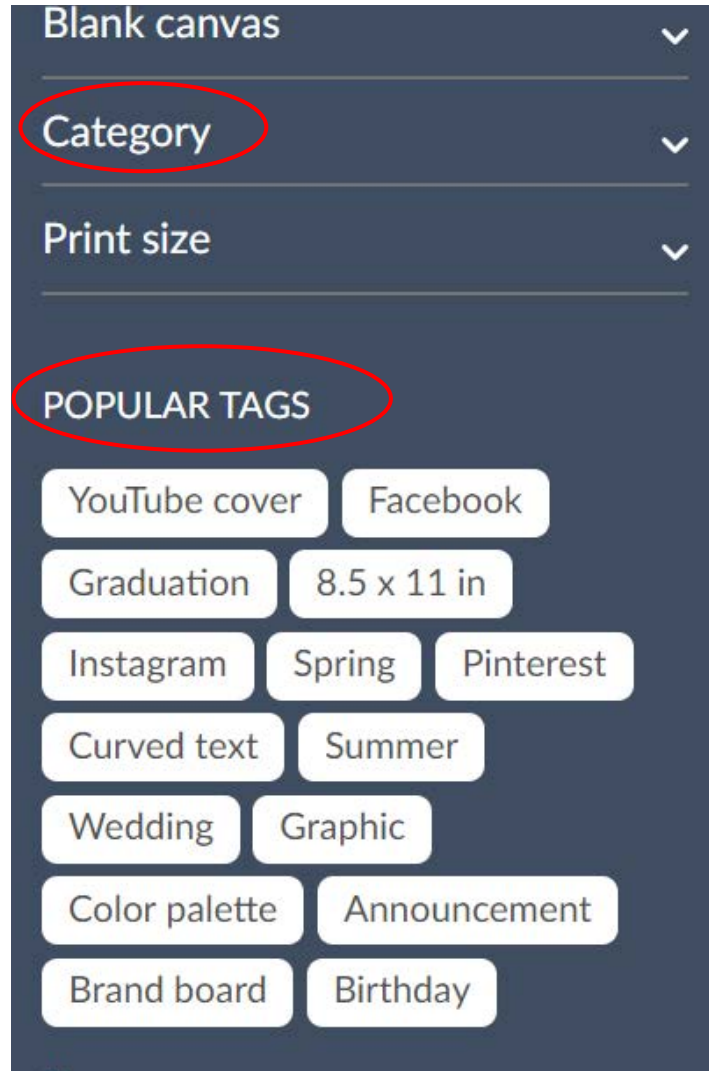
Blank canvas

Category

Print size

POPULAR TAGS

YouTube cover
Facebook
Graduation
8.5 x 11 in
Instagram
Spring
Pinterest
Curved text
Summer
Wedding
Graphic
Color palette
Announcement
Brand board
Birthday